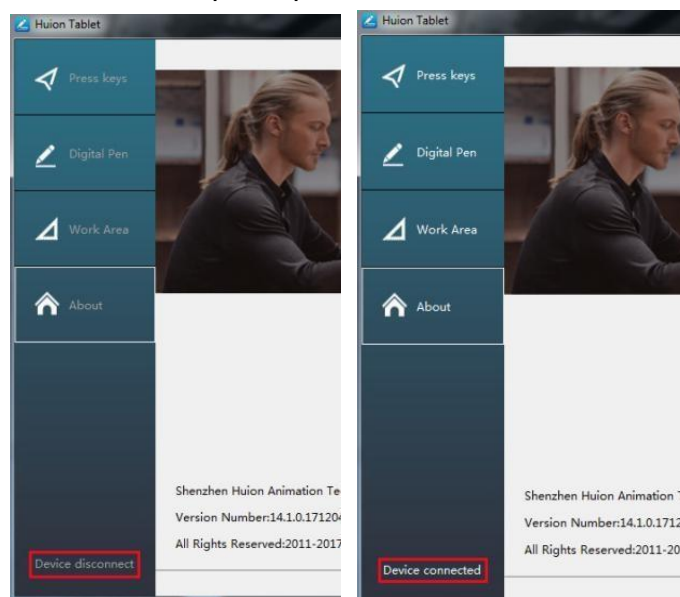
Huion Tablet

Press keys

Digital Pen

Work Area

About

Shenzhen Huion Animation Te

Version Number:14.1.0.171204

All Rights Reserved:2011-2017

Device disconnect

Huion Tablet

Press keys

Digital Pen

Work Area

About

Shenzhen Huion Animation T

Version Number:14.1.0.1712

All Rights Reserved:2011-20

Device connected